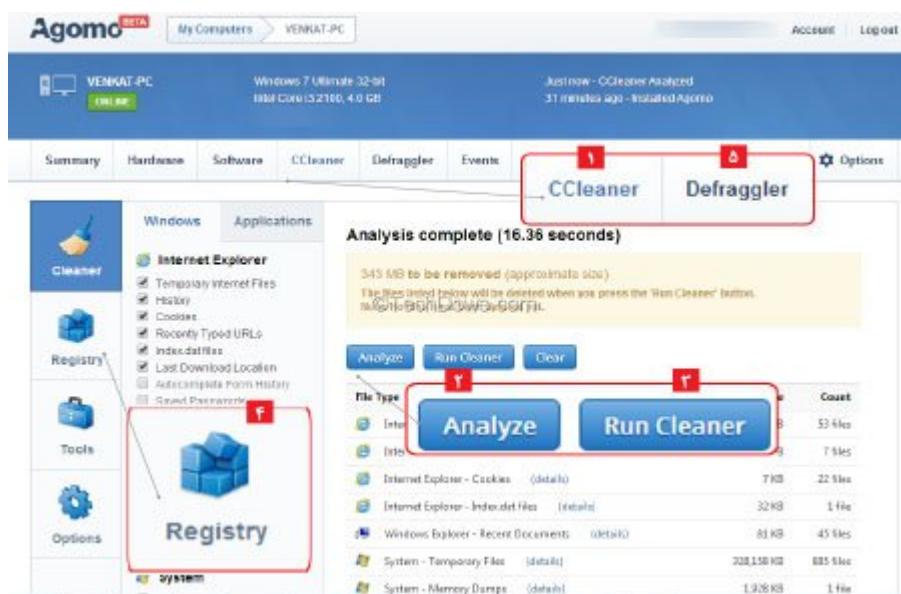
Agomo BETA
My Computers
VENKAT-PC
Account
Log out

VENKAT-PC
ONLINE
Windows 7 Ultimate 32-bit
Intel Core i3 2100, 4.0 GB
Just now - CCleaner Analyzed
31 minutes ago - Installed Agomo

Summary
Hardware
Software
CCleaner
Defraggler
Events
Options

۱
CCleaner
۵
Defraggler

Cleaner
Registry
Tools
Options

Windows
Applications

Internet Explorer
Temporary Internet Files
History
Cookies
Recently Typed URLs
Index.dat files
Last Download Location
Autocomplete Form History
Saved Passwords

۴
Registry

System

Analysis complete (16.36 seconds)

345 MB to be removed (approximate size)
The files listed below will be deleted when you press the 'Run Cleaner' button.
©TechDows.com

Analyze
Run Cleaner
Clear

۲
Analyze
۳
Run Cleaner

File Type
Count

| | | | |
|---|---|---|---|
| Inte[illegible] | | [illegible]B | 53 files |
| Inte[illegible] | | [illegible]B | 7 files |
| Internet Explorer - Cookies | (details) | 7 KB | 22 files |
| Internet Explorer - Index.dat files | (details) | 32 KB | 1 file |
| Windows Explorer - Recent Documents | (details) | 81 KB | 45 files |
| System - Temporary Files | (details) | 328,158 KB | 885 files |
| System - Memory Dumps | (details) | 1,928 KB | 1 file |